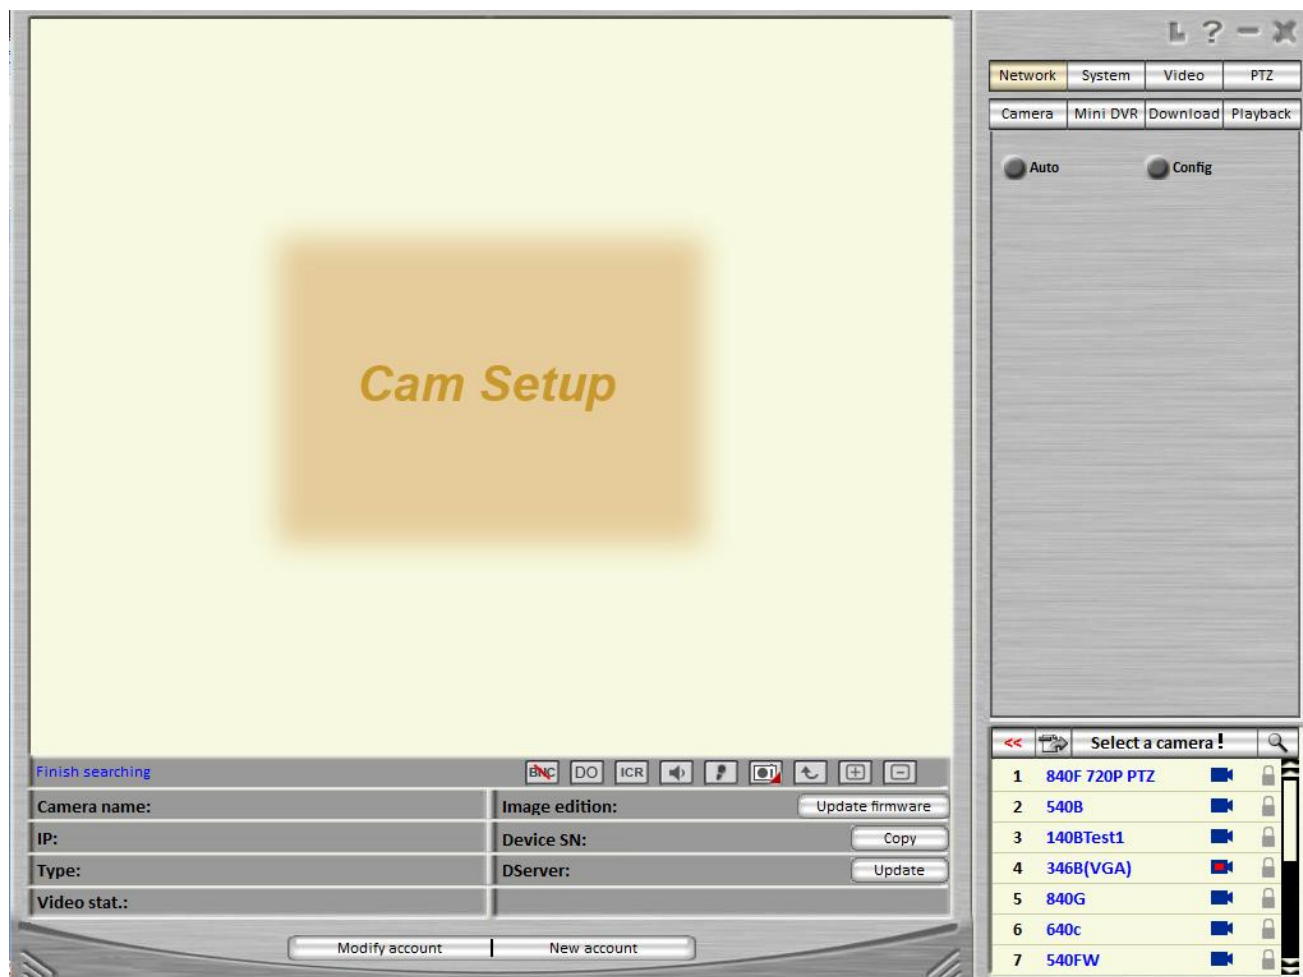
Cam Setup

Finish searching

BNC DO ICR

| Camera name: | Image edition: Update firmware |
|---|---|
| IP: | Device SN: Copy |
| Type: | DServer: Update |
| Video stat.: | |

Modify account New account

Network System Video PTZ

Camera Mini DVR Download Playback

Auto Config

<< Select a camera!

| 1 | 840F 720P PTZ |
|---|---|
| 2 | 540B |
| 3 | 140BTest1 |
| 4 | 346B(VGA) |
| 5 | 840G |
| 6 | 640c |
| 7 | 540FW |